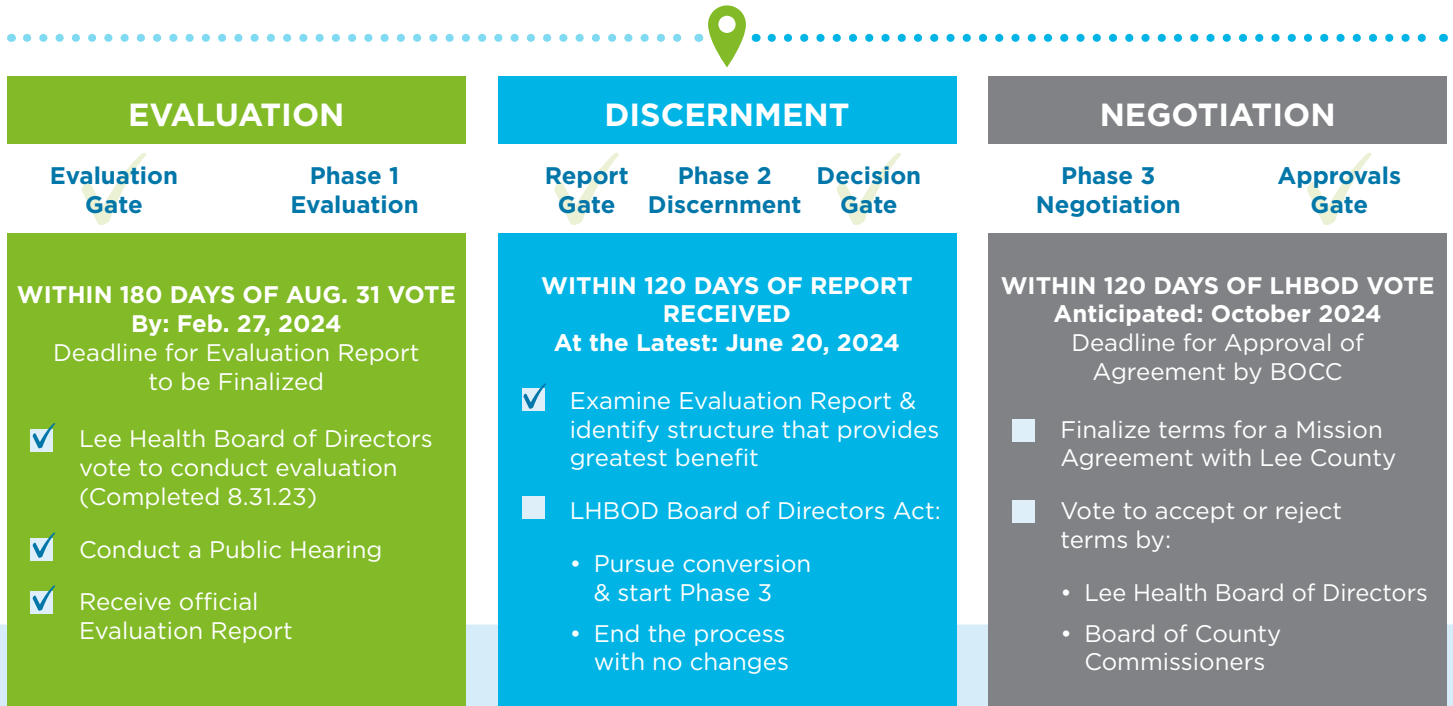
EVALUATION

Evaluation Gate

Phase 1 Evaluation

WITHIN 180 DAYS OF AUG. 31 VOTE
By: Feb. 27, 2024
Deadline for Evaluation Report to be Finalized

Lee Health Board of Directors vote to conduct evaluation (Completed 8.31.23)

Conduct a Public Hearing

Receive official Evaluation Report

DISCERNMENT

Report Gate

Phase 2 Discernment

Decision Gate

WITHIN 120 DAYS OF REPORT RECEIVED
At the Latest: June 20, 2024

Examine Evaluation Report & identify structure that provides greatest benefit

LHBOD Board of Directors Act:

• Pursue conversion & start Phase 3

• End the process with no changes

NEGOTIATION

Phase 3 Negotiation

Approvals Gate

WITHIN 120 DAYS OF LHBOD VOTE
Anticipated: October 2024
Deadline for Approval of Agreement by BOCC

Finalize terms for a Mission Agreement with Lee County

Vote to accept or reject terms by:

• Lee Health Board of Directors

• Board of County Commissioners